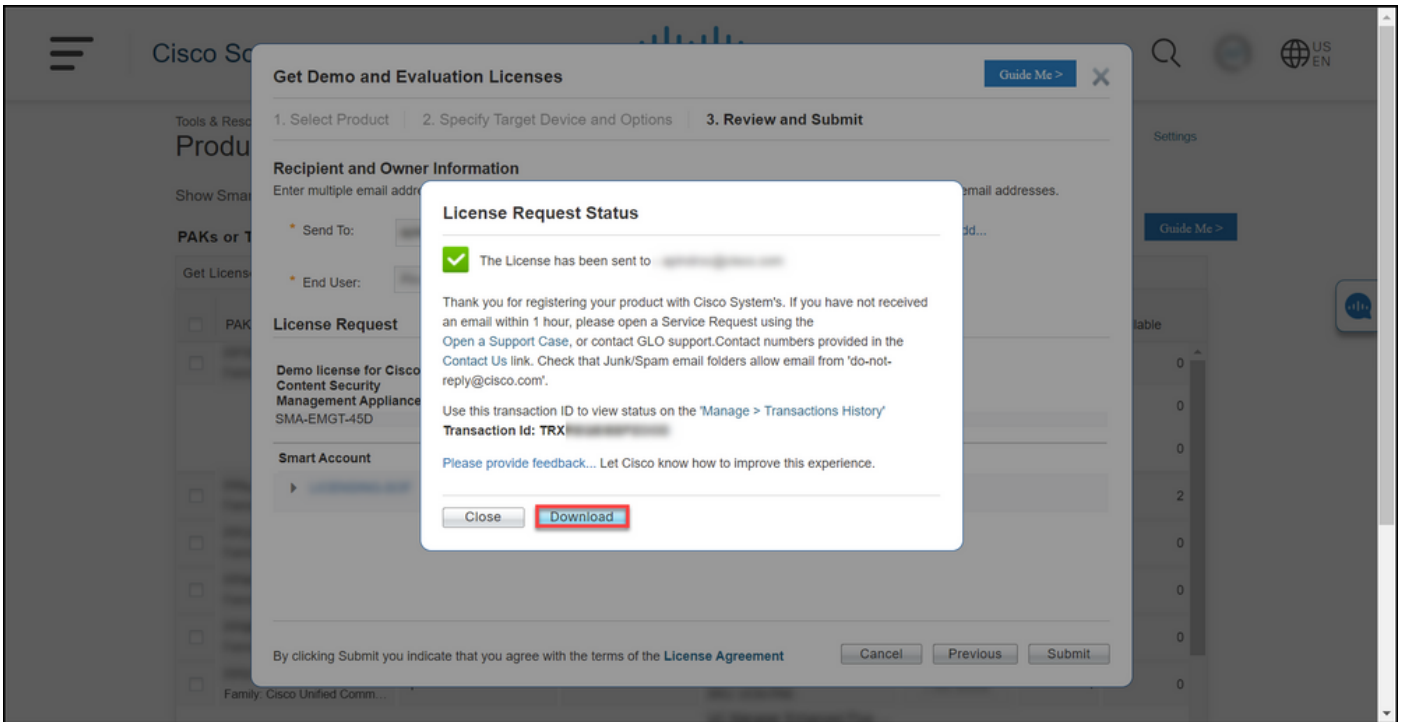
Cisco Sc

US
EN

Tools & Reso
Produ

Settings

Show Smar

PAKs or T

Guide Me >

Get Licens

PAK

lable

Family: Cisco Unified Comm...

Get Demo and Evaluation Licenses

Guide Me >

1. Select Product | 2. Specify Target Device and Options | 3. Review and Submit

Recipient and Owner Information
Enter multiple email addre email addresses.

* Send To: dd...

* End User:

License Request

Demo license for Cisco Content Security Management Appliance
SMA-EMGT-45D

Smart Account

By clicking Submit you indicate that you agree with the terms of the License Agreement

Cancel Previous Submit

License Request Status

The License has been sent to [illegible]

Thank you for registering your product with Cisco System's. If you have not received an email within 1 hour, please open a Service Request using the Open a Support Case, or contact GLO support.Contact numbers provided in the Contact Us link. Check that Junk/Spam email folders allow email from 'do-not-reply@cisco.com'.

Use this transaction ID to view status on the 'Manage > Transactions History'
Transaction Id: TRX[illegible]

Please provide feedback... Let Cisco know how to improve this experience.

Close Download

0
0
0
2
0
0
0
0